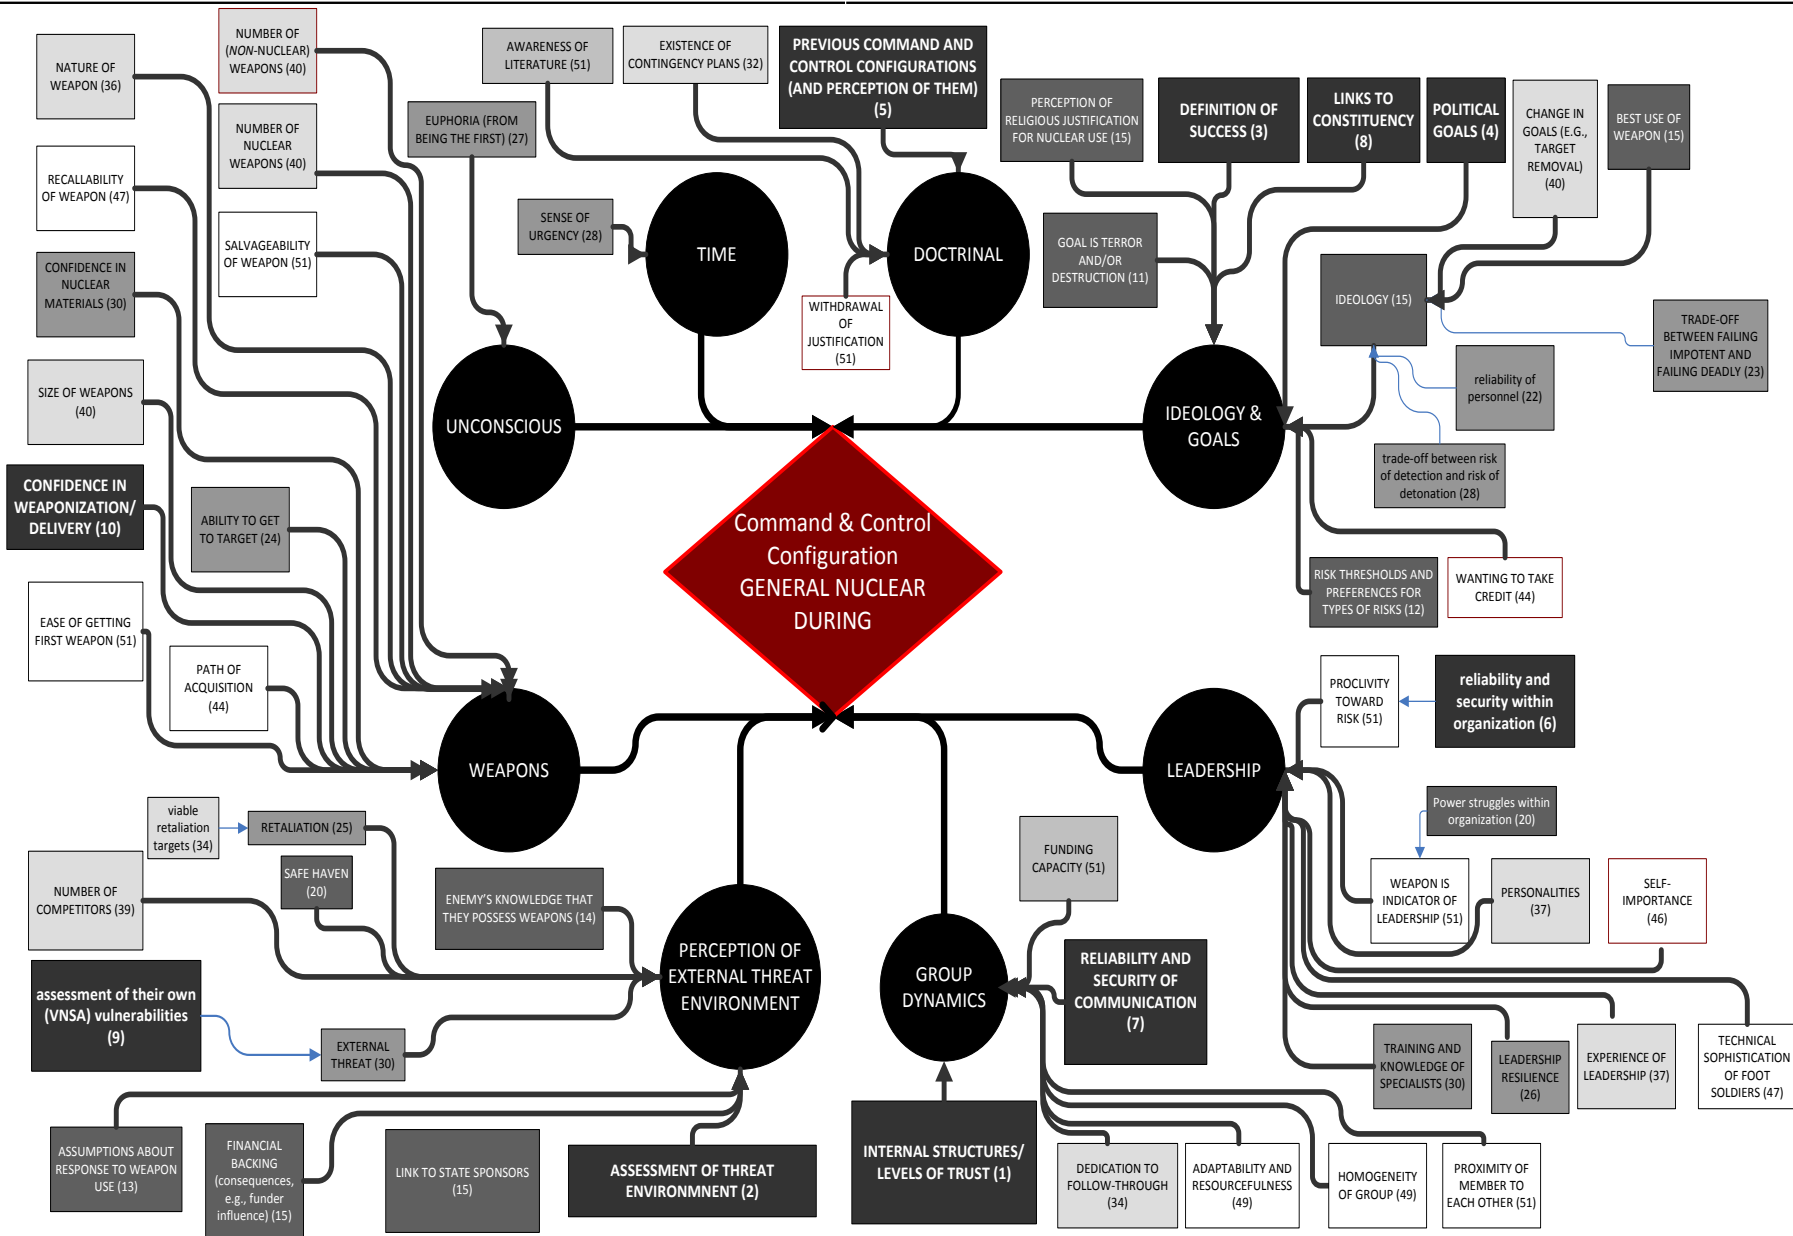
NATURE OF WEAPON (36)

NUMBER OF (NON-NUCLEAR) WEAPONS (40)

AWARENESS OF LITERATURE (51)

EXISTENCE OF CONTINGENCY PLANS (32)

PREVIOUS COMMAND AND CONTROL CONFIGURATIONS (AND PERCEPTION OF THEM) (5)

PERCEPTION OF RELIGIOUS JUSTIFICATION FOR NUCLEAR USE (15)

DEFINITION OF SUCCESS (3)

LINKS TO CONSTITUENCY (8)

POLITICAL GOALS (4)

CHANGE IN GOALS (E.G., TARGET REMOVAL) (40)

BEST USE OF WEAPON (15)

EUPHORIA (FROM BEING THE FIRST) (27)

NUMBER OF NUCLEAR WEAPONS (40)

RECALLABILITY OF WEAPON (47)

SALVAGEABILITY OF WEAPON (51)

SENSE OF URGENCY (28)

TIME

DOCTRINAL

GOAL IS TERROR AND/OR DESTRUCTION (11)

IDEOLOGY (15)

CONFIDENCE IN NUCLEAR MATERIALS (30)

WITHDRAWAL OF JUSTIFICATION (51)

TRADE-OFF BETWEEN FAILING IMPOTENT AND FAILING DEADLY (23)

SIZE OF WEAPONS (40)

UNCONSCIOUS

IDEOLOGY & GOALS

reliability of personnel (22)

trade-off between risk of detection and risk of detonation (28)

CONFIDENCE IN WEAPONIZATION/ DELIVERY (10)

ABILITY TO GET TO TARGET (24)

Command & Control Configuration GENERAL NUCLEAR DURING

RISK THRESHOLDS AND PREFERENCES FOR TYPES OF RISKS (12)

WANTING TO TAKE CREDIT (44)

EASE OF GETTING FIRST WEAPON (51)

PATH OF ACQUISITION (44)

PROCLIVITY TOWARD RISK (51)

reliability and security within organization (6)

WEAPONS

LEADERSHIP

viable retaliation targets (34)

RETALIATION (25)

Power struggles within organization (20)

SAFE HAVEN (20)

FUNDING CAPACITY (51)

NUMBER OF COMPETITORS (39)

ENEMY'S KNOWLEDGE THAT THEY POSSESS WEAPONS (14)

WEAPON IS INDICATOR OF LEADERSHIP (51)

PERSONALITIES (37)

SELF-IMPORTANCE (46)

PERCEPTION OF EXTERNAL THREAT ENVIRONMENT

GROUP DYNAMICS

RELIABILITY AND SECURITY OF COMMUNICATION (7)

assessment of their own (VNSA) vulnerabilities (9)

EXTERNAL THREAT (30)

TRAINING AND KNOWLEDGE OF SPECIALISTS (30)

LEADERSHIP RESILIENCE (26)

EXPERIENCE OF LEADERSHIP (37)

TECHNICAL SOPHISTICATION OF FOOT SOLDIERS (47)

ASSUMPTIONS ABOUT RESPONSE TO WEAPON USE (13)

FINANCIAL BACKING (consequences, e.g., funder influence) (15)

LINK TO STATE SPONSORS (15)

ASSESSMENT OF THREAT ENVIRONMNENT (2)

INTERNAL STRUCTURES/ LEVELS OF TRUST (1)

DEDICATION TO FOLLOW-THROUGH (34)

ADAPTABILITY AND RESOURCEFULNESS (49)

HOMOGENEITY OF GROUP (49)

PROXIMITY OF MEMBER TO EACH OTHER (51)